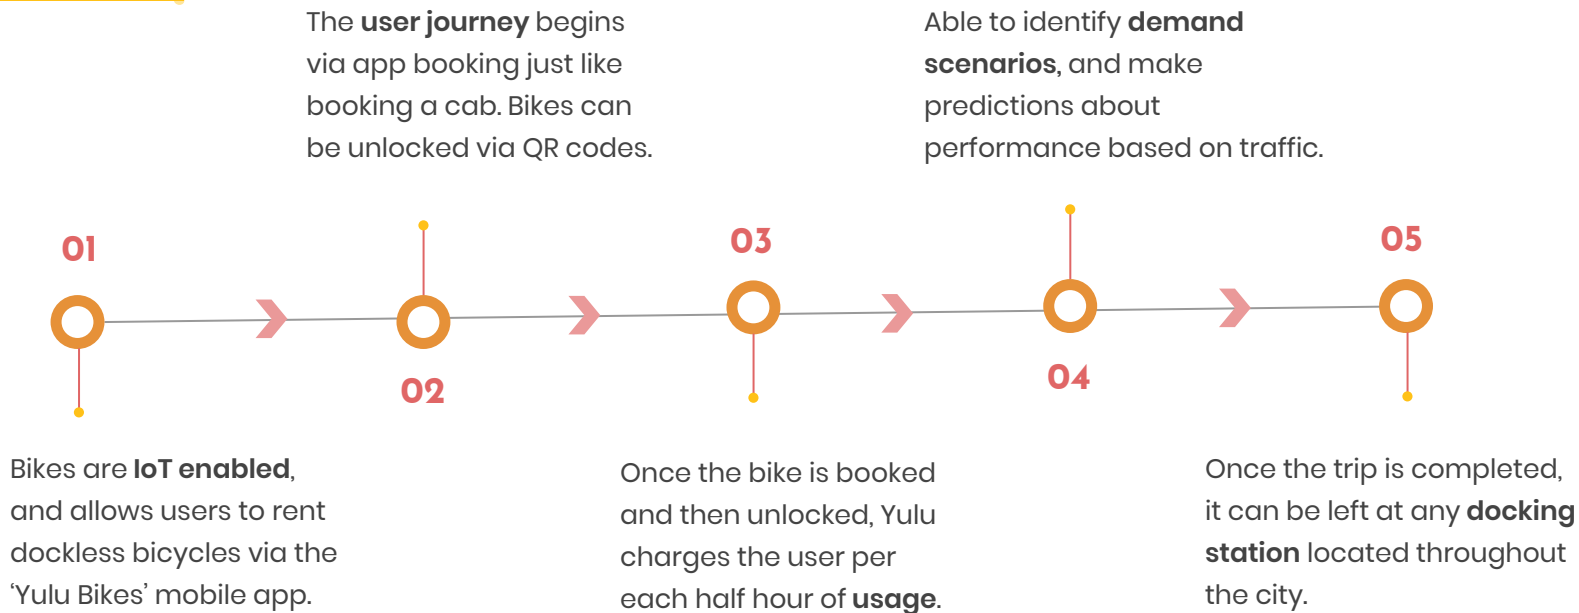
The **user journey** begins via app booking just like booking a cab. Bikes can be unlocked via QR codes.

Able to identify **demand scenarios**, and make predictions about performance based on traffic.

01

03

05

02

04

Bikes are **IoT enabled**, and allows users to rent dockless bicycles via the 'Yulu Bikes' mobile app.

Once the bike is booked and then unlocked, Yulu charges the user per each half hour of **usage**.

Once the trip is completed, it can be left at any **docking station** located throughout the city.